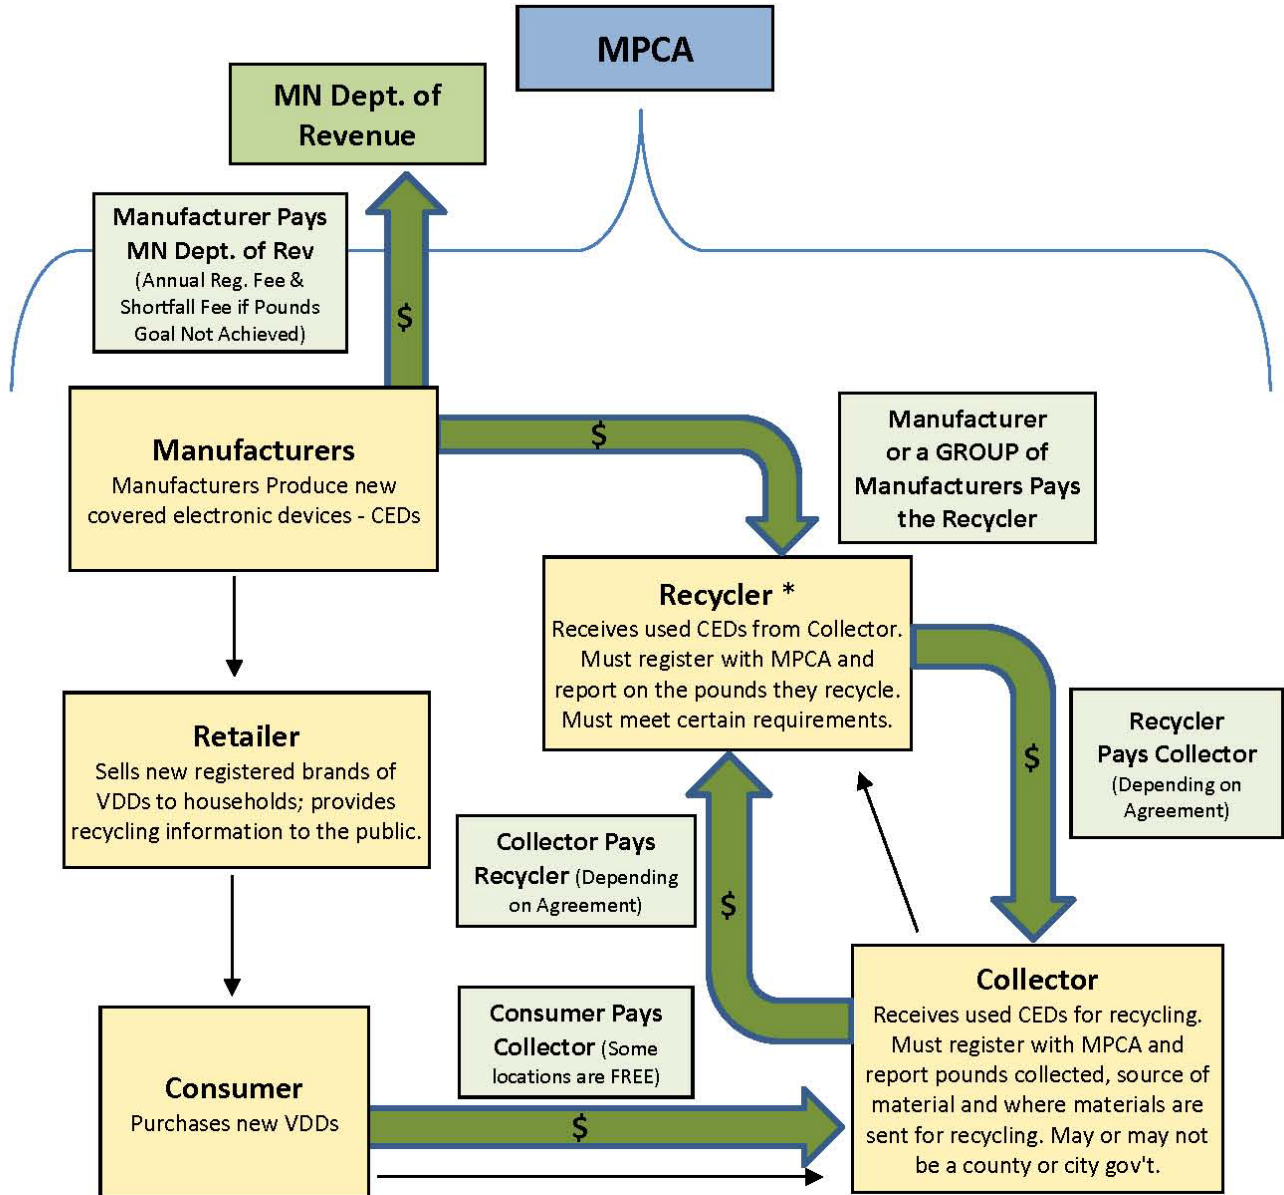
MPCA

MN Dept. of Revenue

Manufacturer Pays MN Dept. of Rev (Annual Reg. Fee & Shortfall Fee if Pounds Goal Not Achieved)

$

Manufacturers
Manufacturers Produce new covered electronic devices - CEDs

$

Manufacturer or a GROUP of Manufacturers Pays the Recycler

Recycler *
Receives used CEDs from Collector. Must register with MPCA and report on the pounds they recycle. Must meet certain requirements.

$

Recycler Pays Collector (Depending on Agreement)

Retailer
Sells new registered brands of VDDs to households; provides recycling information to the public.

Collector Pays Recycler (Depending on Agreement)

$

Collector
Receives used CEDs for recycling. Must register with MPCA and report pounds collected, source of material and where materials are sent for recycling. May or may not be a county or city gov't.

Consumer Pays Collector (Some locations are FREE)

Consumer
Purchases new VDDs

$